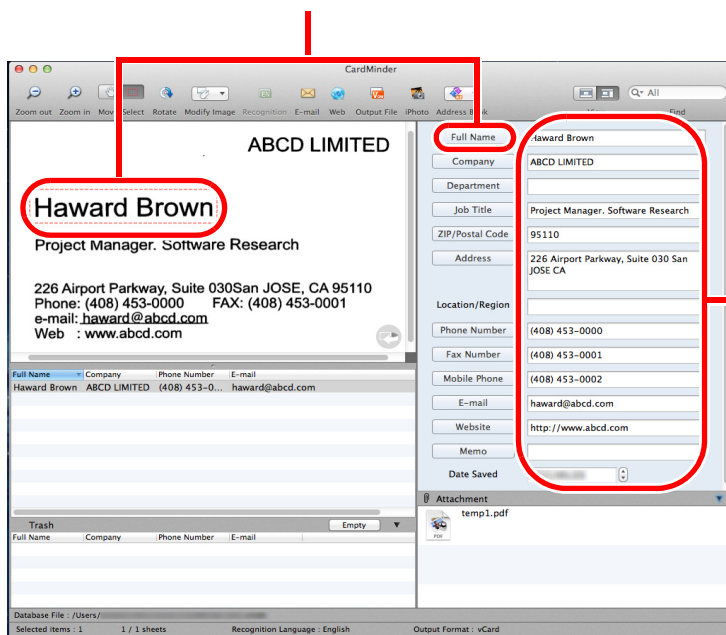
CardMinder

Zoom out Zoom in Move Select Rotate Modify Image Recognition E-mail Web Output File iPhoto Address Book

All

Find

ABCD LIMITED

Haward Brown

Project Manager. Software Research

226 Airport Parkway, Suite 030San JOSE, CA 95110
Phone: (408) 453-0000 FAX: (408) 453-0001
e-mail: haward@abcd.com
Web : www.abcd.com

| Full Name | Company | Phone Number | E-mail |
|---|---|---|---|
| Haward Brown | ABCD LIMITED | (408) 453-0... | haward@abcd.com |

Trash

Empty

| Full Name | Company | Phone Number | E-mail |
|---|---|---|---|

Full Name: Haward Brown
Company: ABCD LIMITED
Department:
Job Title: Project Manager. Software Research
ZIP/Postal Code: 95110
Address: 226 Airport Parkway, Suite 030 San JOSE CA
Location/Region:
Phone Number: (408) 453-0000
Fax Number: (408) 453-0001
Mobile Phone: (408) 453-0002
E-mail: haward@abcd.com
Website: http://www.abcd.com
Memo:
Date Saved: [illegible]

Attachment

temp1.pdf

PDF

Database File : /Users/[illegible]

Selected items : 1 1 / 1 sheets Recognition Language : English Output Format : vCard